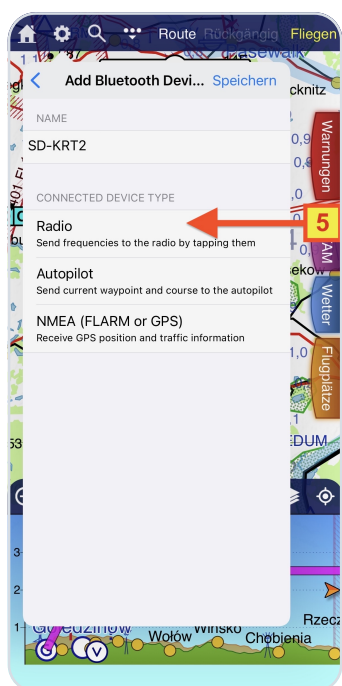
Route Rückgängig Fliegen

Add Bluetooth Devi... Speichern

NAME

SD-KRT2

CONNECTED DEVICE TYPE

Radio
Send frequencies to the radio by tapping them

5

Autopilot
Send current waypoint and course to the autopilot

NMEA (FLARM or GPS)
Receive GPS position and traffic information

Warnungen

AM

Wetter

Flugplätze

Pasewalk

cknitz

sekow

EDUM

Wołów

Wińsko

Chobienia

Rzecz

V